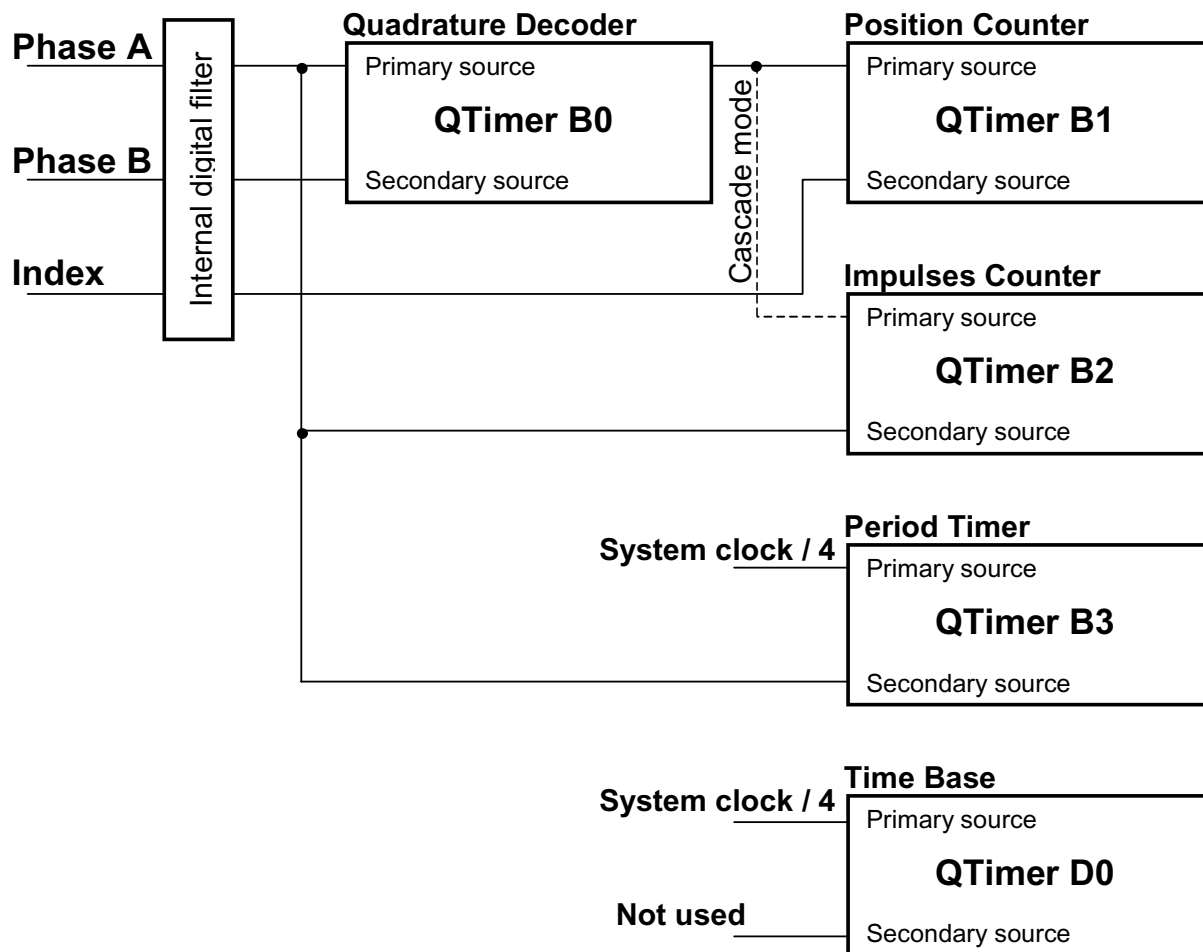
Phase A

Phase B

Index

Internal digital filter

Quadrature Decoder
Primary source
QTimer B0
Secondary source

Cascade mode

Position Counter
Primary source
QTimer B1
Secondary source

Impulses Counter
Primary source
QTimer B2
Secondary source

System clock / 4

Period Timer
Primary source
QTimer B3
Secondary source

System clock / 4

Time Base
Primary source
QTimer D0
Secondary source

Not used